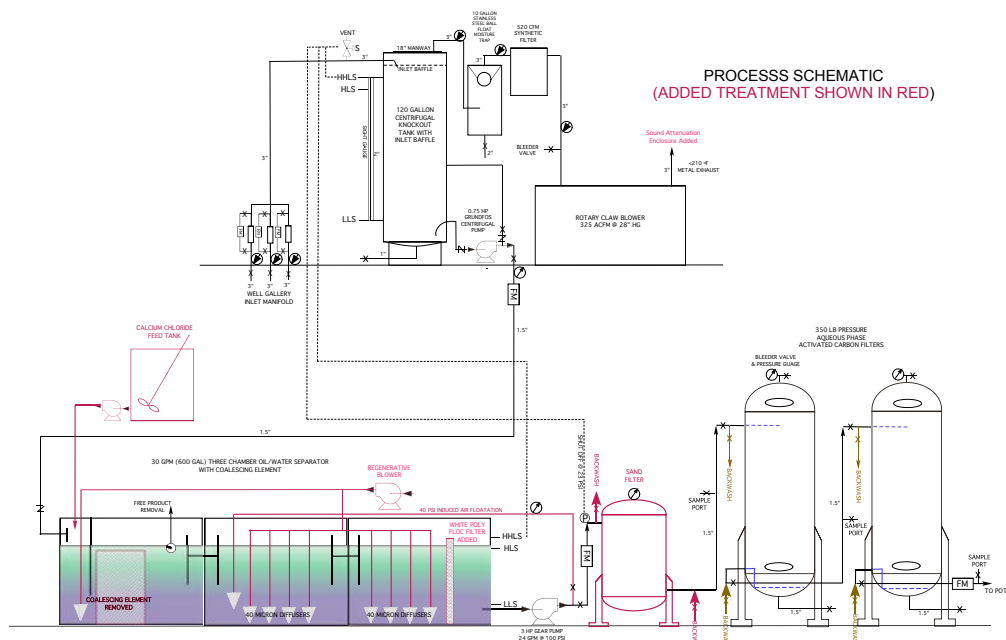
PROCESSS SCHEMATIC
(ADDED TREATMENT SHOWN IN RED)

VENT
S
3"
18" MANWAY
INLET BAFFLE
3"
10 GALLON STAINLESS STEEL BALL FLOAT MOISTURE TRAP
3"
520 CFM SYNTHETIC FILTER
3"
HHLS
HLS
120 GALLON CENTRIFUGAL KNOCKOUT TANK WITH INLET BAFFLE
SIGHT GAUGE
2"
3"
2"
BLEEDER VALVE
3"
Sound Attenuation Enclosure Added
<210 4' METAL EXHAUST
3"
ROTARY CLAW BLOWER
325 ACFM @ 28" HG
LLS
0.75 HP GRUNDFOS CENTRIFUGAL PUMP
1"
3"
3"
3"
WELL GALLERY INLET MANIFOLD
FM
1.5"
CALCIUM CHLORIDE FEED TANK
350 LB PRESSURE AQUEOUS PHASE ACTIVATED CARBON FILTERS
BLEEDER VALVE & PRESSURE GUAGE
1.5"
30 GPM (600 GAL) THREE CHAMBER OIL/WATER SEPARATOR WITH COALESCING ELEMENT
REGENERATIVE BLOWER
SHUT OFF @ 21 PSI
BACKWASH
SAND FILTER
FREE PRODUCT REMOVAL
40 PSI INDUCED AIR FLOATATION
WHITE POLY FLOC FILTER ADDED
P
HHLS
HLS
FM
SAMPLE PORT
BACKWASH
1.5"
SAMPLE PORT
BACKWASH
SAMPLE PORT
FM
TO POT
COALESCING ELEMENT REMOVED
40 MICRON DIFFUSERS
40 MICRON DIFFUSERS
LLS
3 HP GEAR PUMP
24 GPM @ 100 PSI
BACKWASH
BACKWASH
BACKWASH
1.5"
1.5"